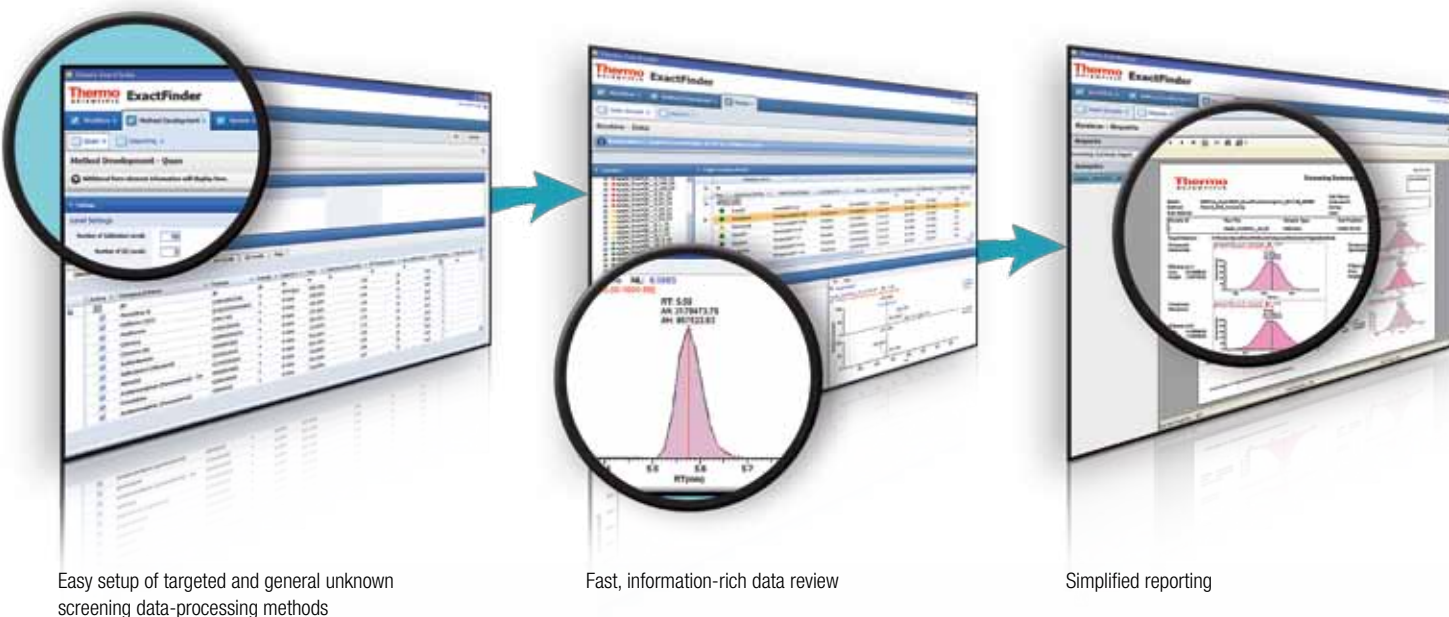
Thermo ExactFinder

Method Development – Quan

Level Settings

Number of Calibration levels

Number of QC levels

Easy setup of targeted and general unknown screening data-processing methods

Thermo ExactFinder

RT: 5.58
AA: 2179473.75
AH: 967123.63

5.5 5.6 5.7
RT(min)

Fast, information-rich data review

Thermo ExactFinder

Thermo

Screening Report

Simplified reporting